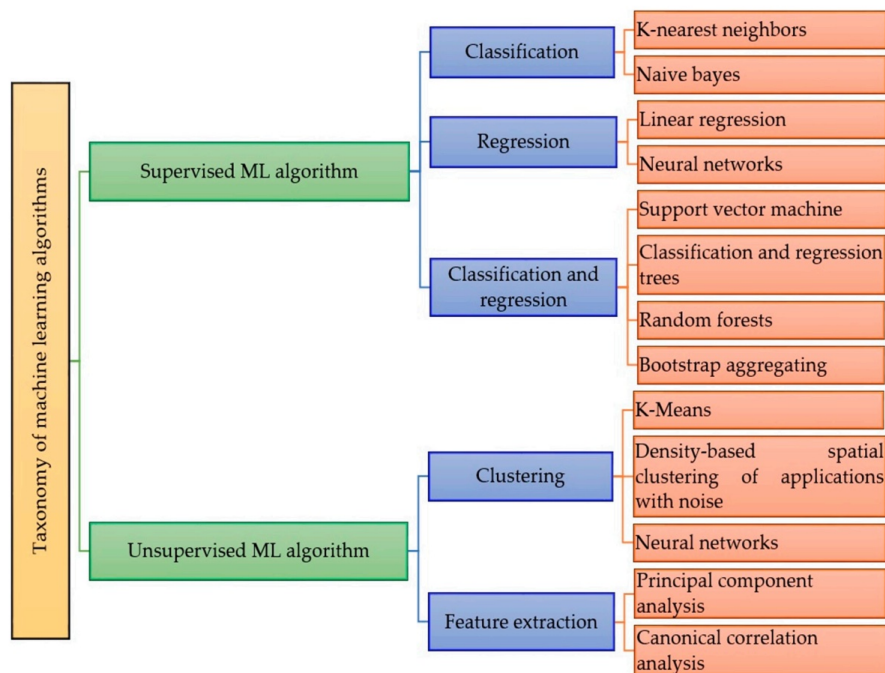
Taxonomy of machine learning algorithms

Supervised ML algorithm

Classification

K-nearest neighbors

Naive bayes

Regression

Linear regression

Neural networks

Classification and regression

Support vector machine

Classification and regression trees

Random forests

Bootstrap aggregating

Unsupervised ML algorithm

Clustering

K-Means

Density-based spatial clustering of applications with noise

Neural networks

Feature extraction

Principal component analysis

Canonical correlation analysis